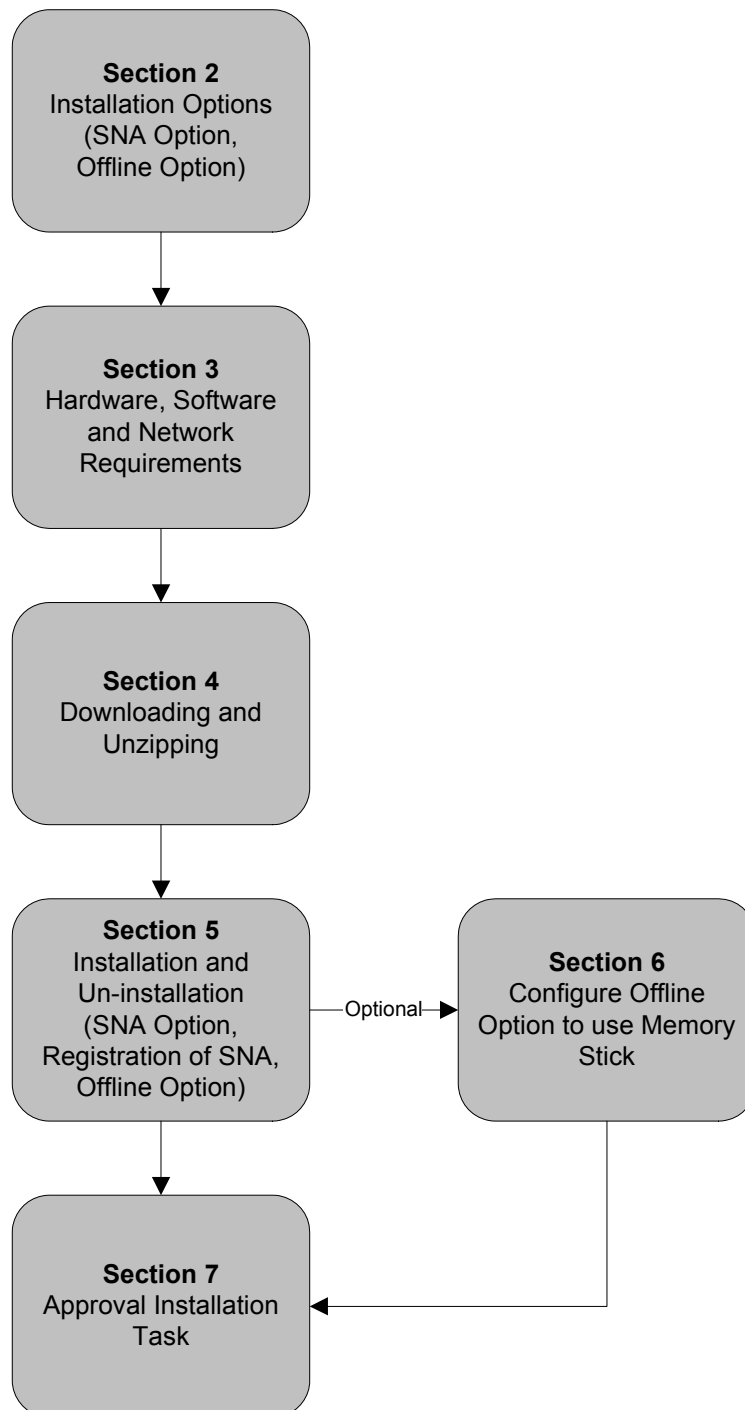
**Section 2**
Installation Options (SNA Option, Offline Option)

**Section 3**
Hardware, Software and Network Requirements

**Section 4**
Downloading and Unzipping

**Section 5**
Installation and Un-installation (SNA Option, Registration of SNA, Offline Option)

Optional

**Section 6**
Configure Offline Option to use Memory Stick

**Section 7**
Approval Installation Task